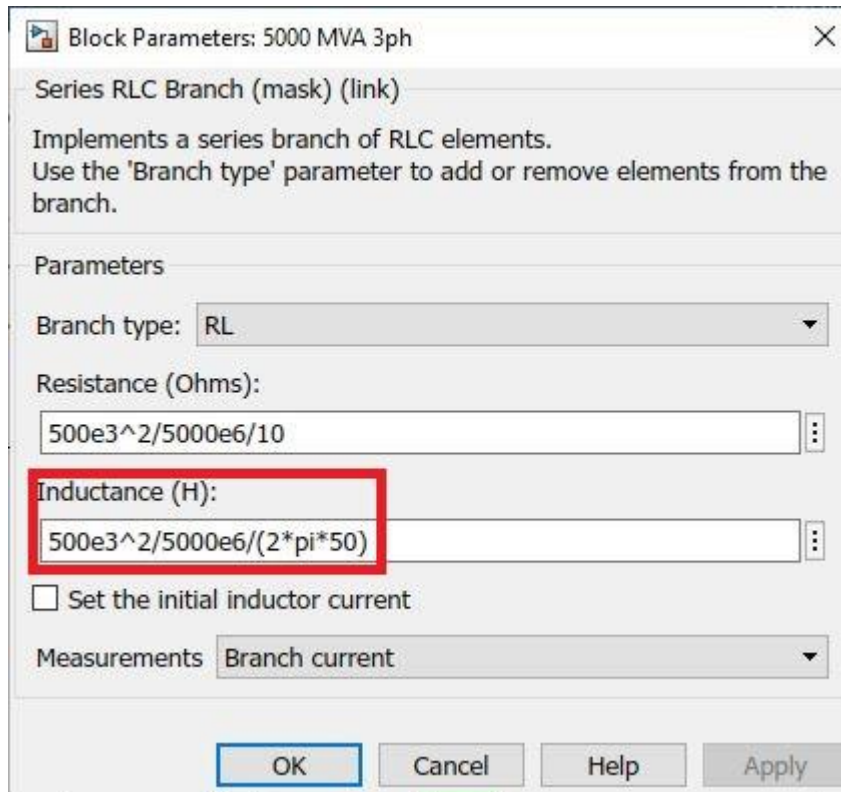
Block Parameters: 5000 MVA 3ph

Series RLC Branch (mask) (link)

Implements a series branch of RLC elements.
Use the 'Branch type' parameter to add or remove elements from the branch.

Parameters

Branch type: RL

Resistance (Ohms):

500e3^2/5000e6/10

Inductance (H):

500e3^2/5000e6/(2*pi*50)

Set the initial inductor current

Measurements Branch current

OK Cancel Help Apply